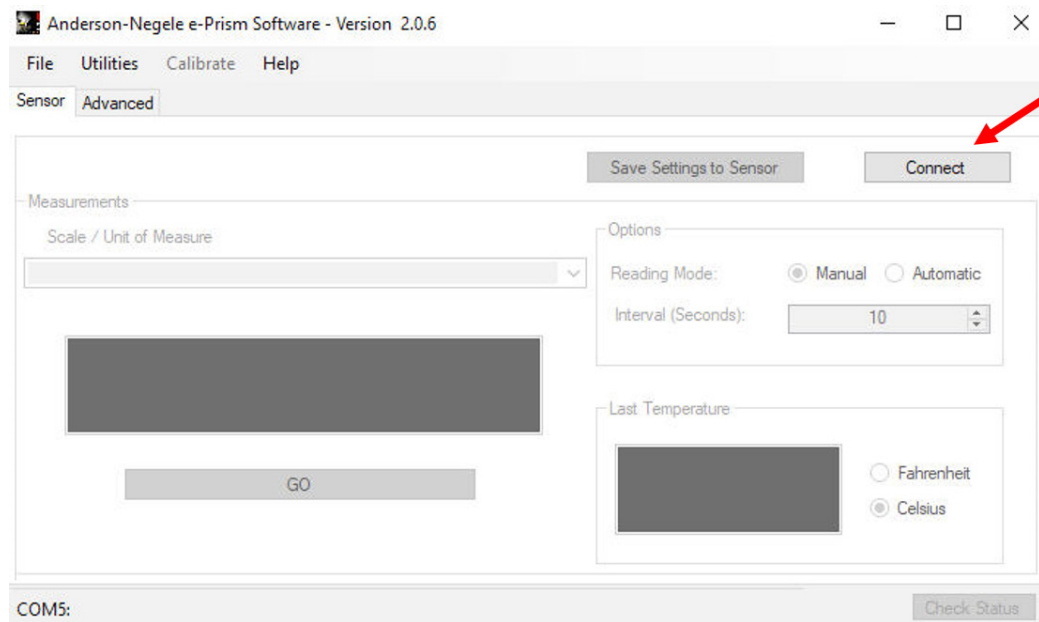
Anderson-Negele e-Prism Software - Version 2.0.6

File Utilities Calibrate Help

Sensor Advanced

Save Settings to Sensor

Connect

Measurements

Scale / Unit of Measure

Options

Reading Mode: Manual Automatic

Interval (Seconds): 10

Last Temperature

GO

Fahrenheit

Celsius

COM5:

Check Status